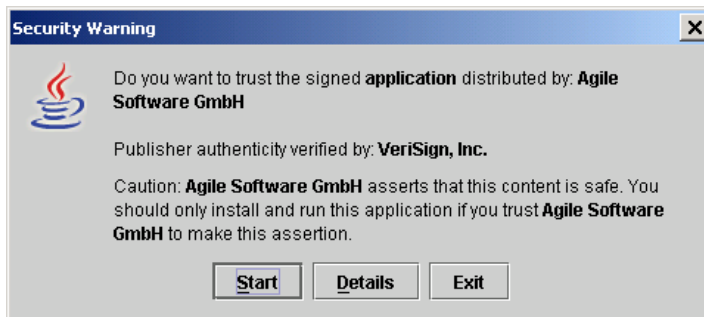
Security Warning

Do you want to trust the signed **application** distributed by: **Agile Software GmbH**

Publisher authenticity verified by: **VeriSign, Inc.**

Caution: **Agile Software GmbH** asserts that this content is safe. You should only install and run this application if you trust **Agile Software GmbH** to make this assertion.

Start | Details | Exit